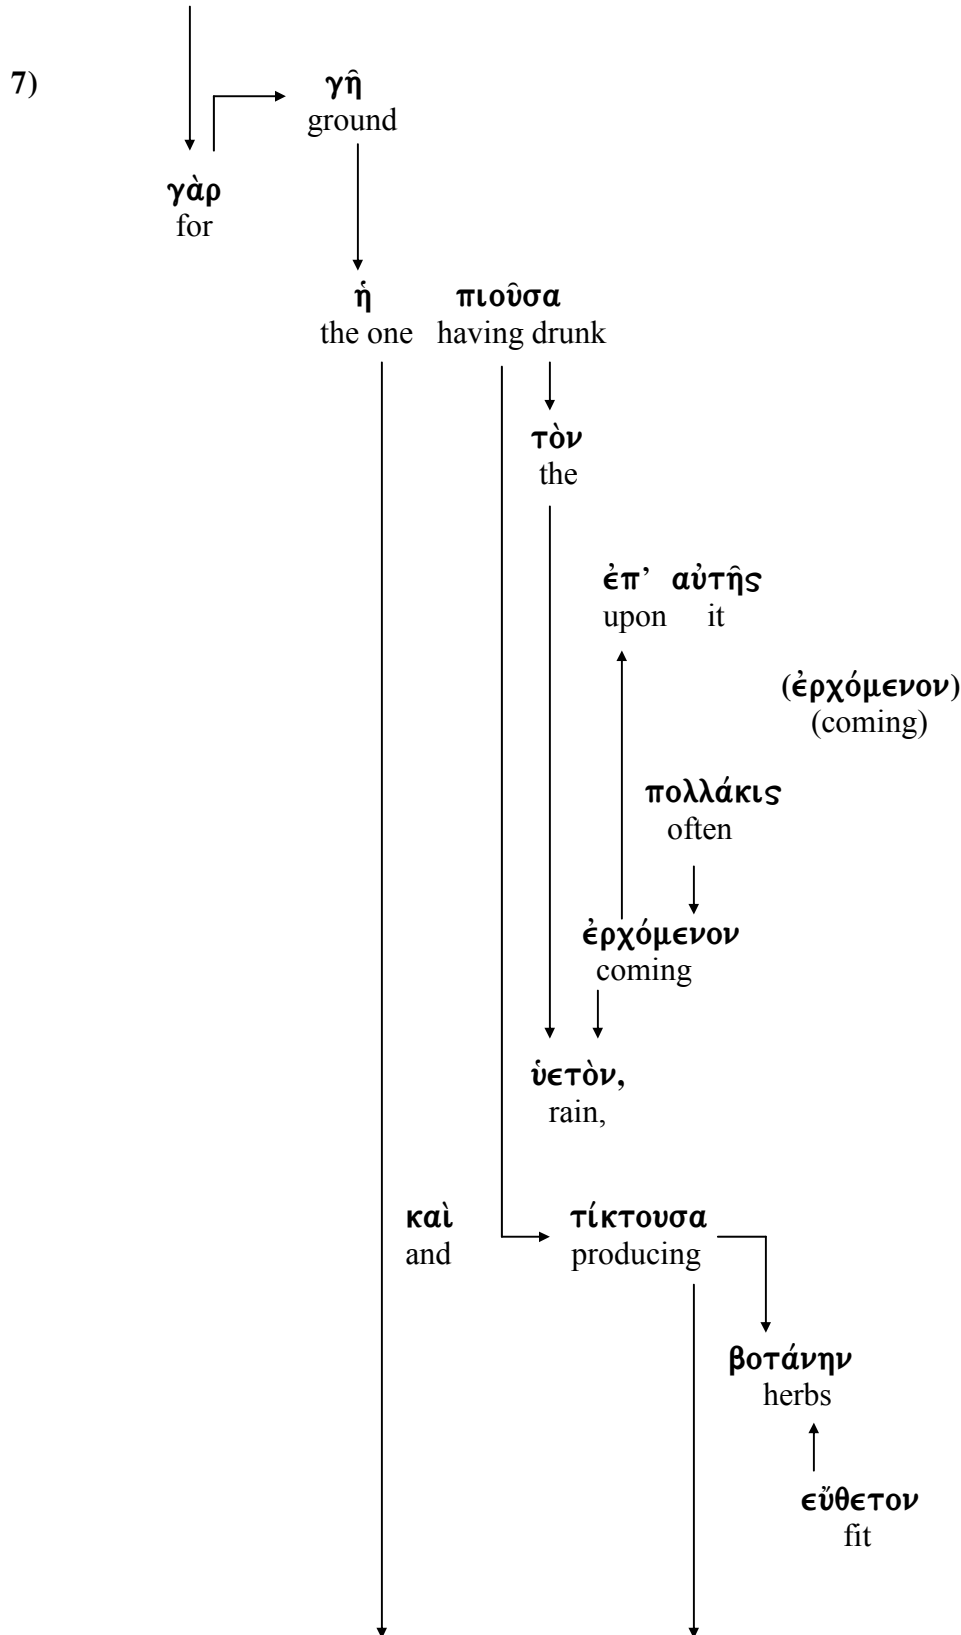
7)

γῆ
ground

γὰρ
for

ἡ
the one

πιοῦσα
having drunk

τὸν
the

ἐπ' αὐτῆς
upon it

(ἐρχόμενον)
(coming)

πολλάκις
often

ἐρχόμενον
coming

ὑετὸν,
rain,

καὶ
and

τίκτουσα
producing

βοτάνην
herbs

εὔθετον
fit